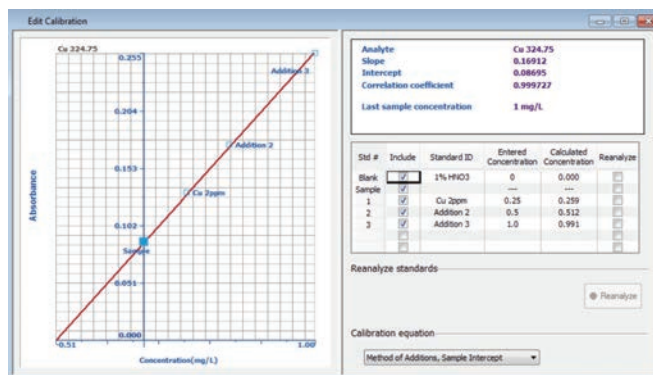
Edit Calibration

Cu 324.75

0.255

Addition 3

0.204

Addition 2

0.153

Cu 2ppm

Absorbance

0.102

Sample

0.051

0.000

-0.51

1.00

Concentration(mg/L)

| Analyte | Cu 324.75 |
|---|---|
| Slope | 0.16912 |
| Intercept | 0.08695 |
| Correlation coefficient | 0.999727 |
| Last sample concentration | 1 mg/L |

| Std # | Include | Standard ID | Entered Concentration | Calculated Concentration | Reanalyze |
|---|---|---|---|---|---|
| Blank | ✓ | 1% HNO3 | 0 | 0.000 | |
| Sample | ✓ | | --- | --- | |
| 1 | ✓ | Cu 2ppm | 0.25 | 0.259 | |
| 2 | ✓ | Addition 2 | 0.5 | 0.512 | |
| 3 | ✓ | Addition 3 | 1.0 | 0.991 | |

Reanalyze standards

Reanalyze

Calibration equation

Method of Additions, Sample Intercept